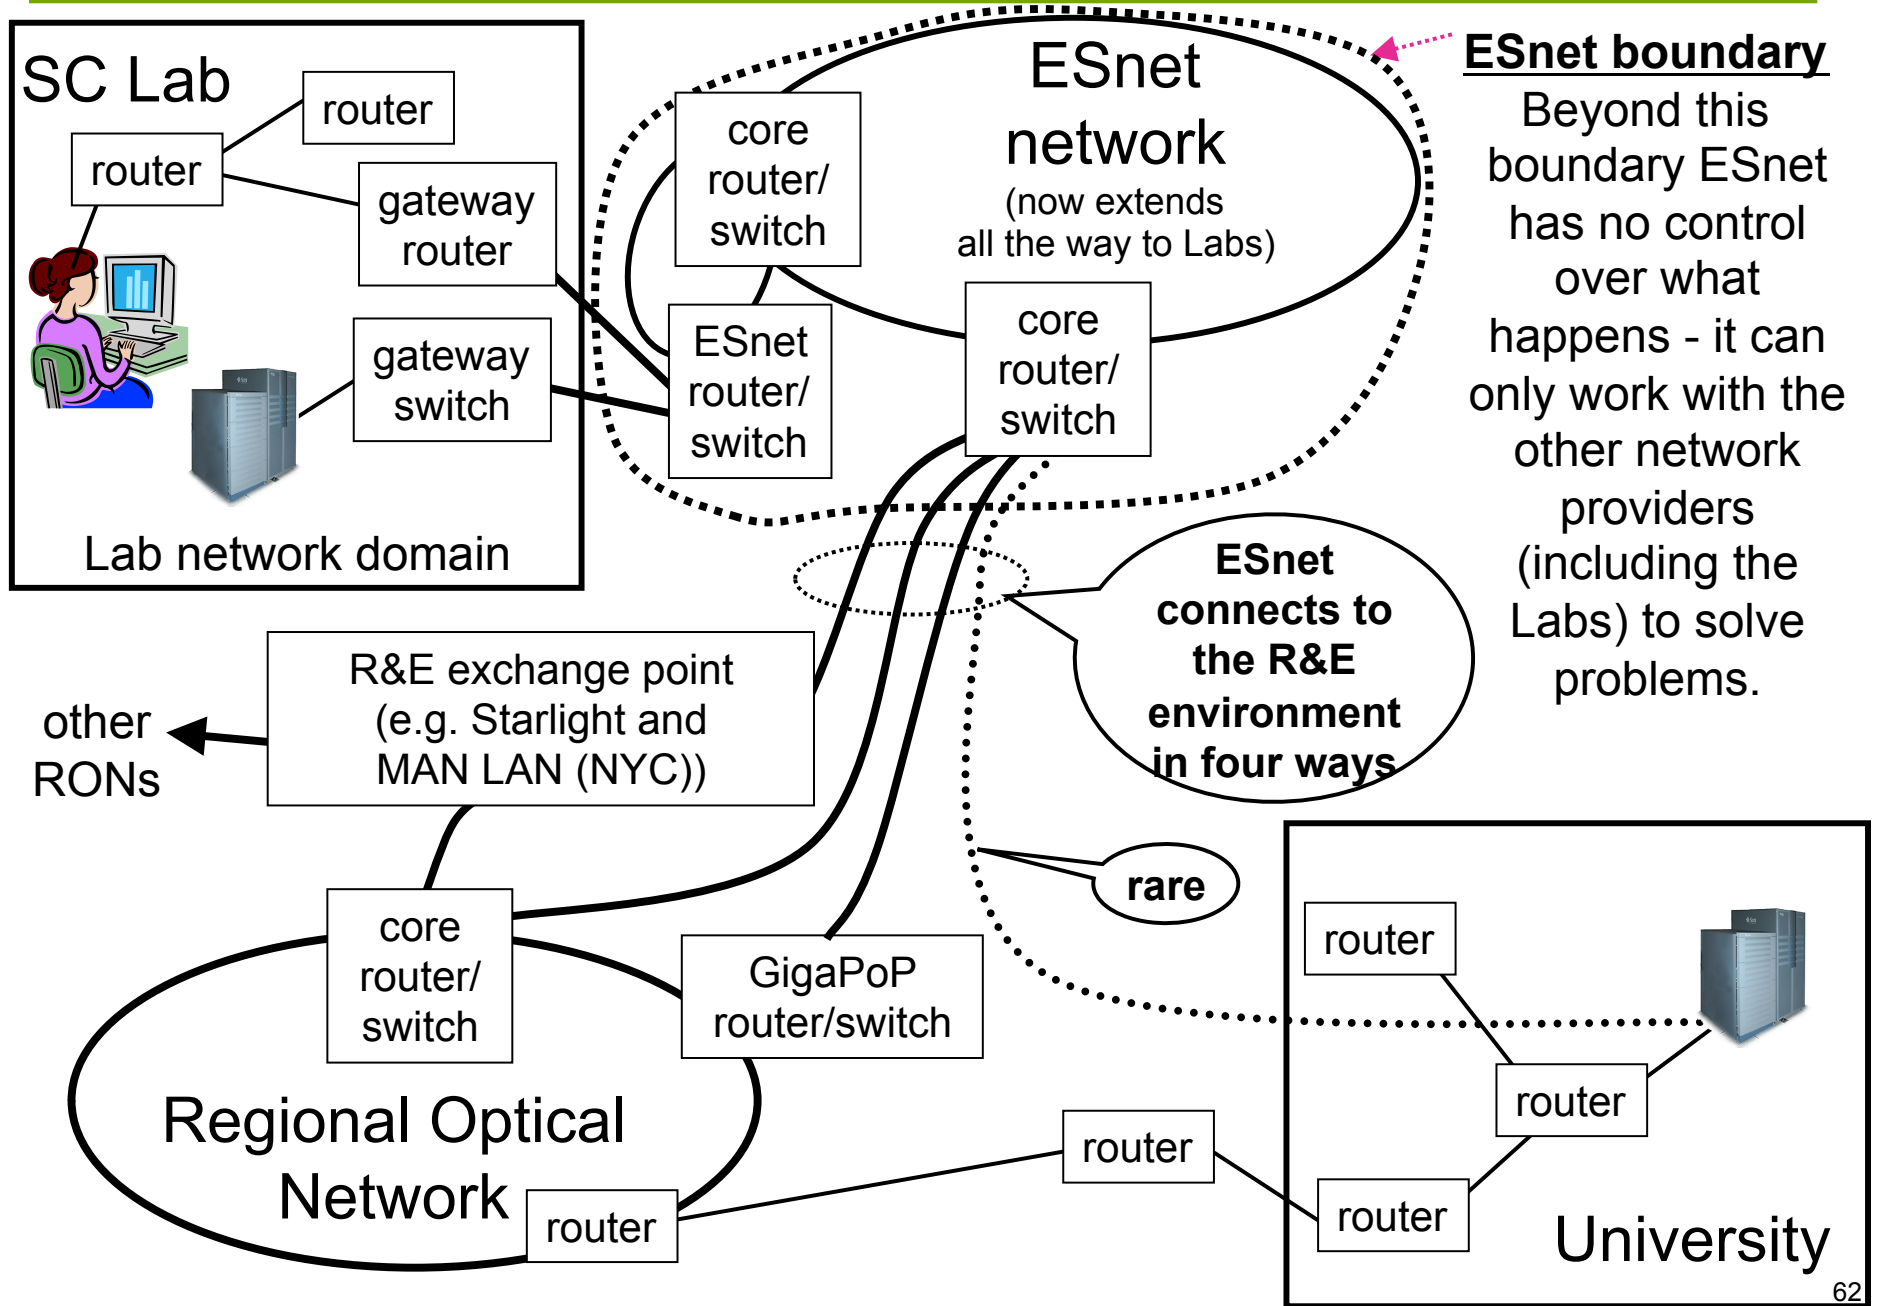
SC Lab

router

router

gateway router

gateway switch

Lab network domain

core router/ switch

ESnet router/ switch

ESnet network (now extends all the way to Labs)

core router/ switch

ESnet boundary

Beyond this boundary ESnet has no control over what happens - it can only work with the other network providers (including the Labs) to solve problems.

ESnet connects to the R&E environment in four ways

R&E exchange point (e.g. Starlight and MAN LAN (NYC))

other RONs

rare

core router/ switch

GigaPoP router/switch

Regional Optical Network

router

router

router

router

router

University

62